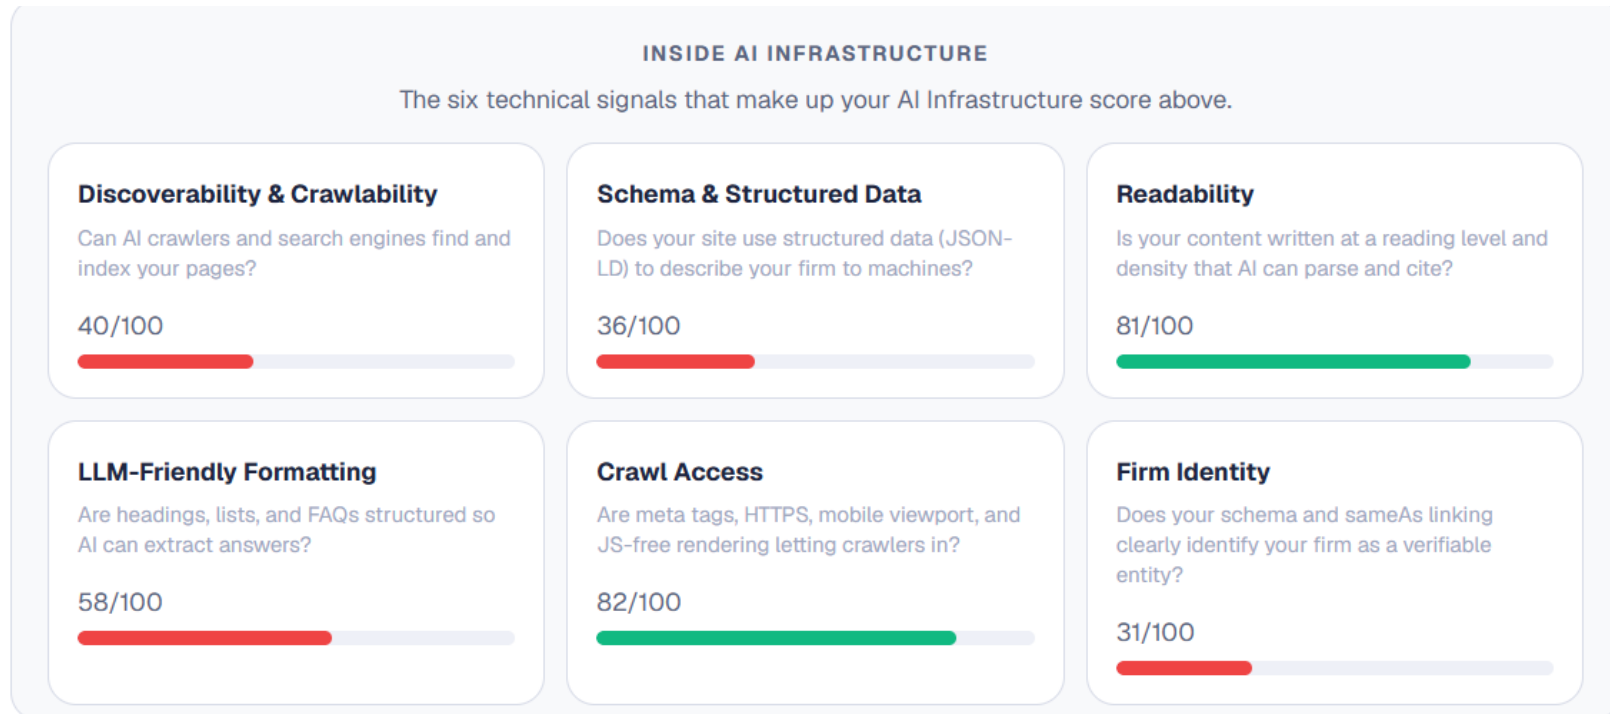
INSIDE AI INFRASTRUCTURE

The six technical signals that make up your AI Infrastructure score above.

Discoverability & Crawlability

Can AI crawlers and search engines find and index your pages?

40/100

Schema & Structured Data

Does your site use structured data (JSON-LD) to describe your firm to machines?

36/100

Readability

Is your content written at a reading level and density that AI can parse and cite?

81/100

LLM-Friendly Formatting

Are headings, lists, and FAQs structured so AI can extract answers?

58/100

Crawl Access

Are meta tags, HTTPS, mobile viewport, and JS-free rendering letting crawlers in?

82/100

Firm Identity

Does your schema and sameAs linking clearly identify your firm as a verifiable entity?

31/100